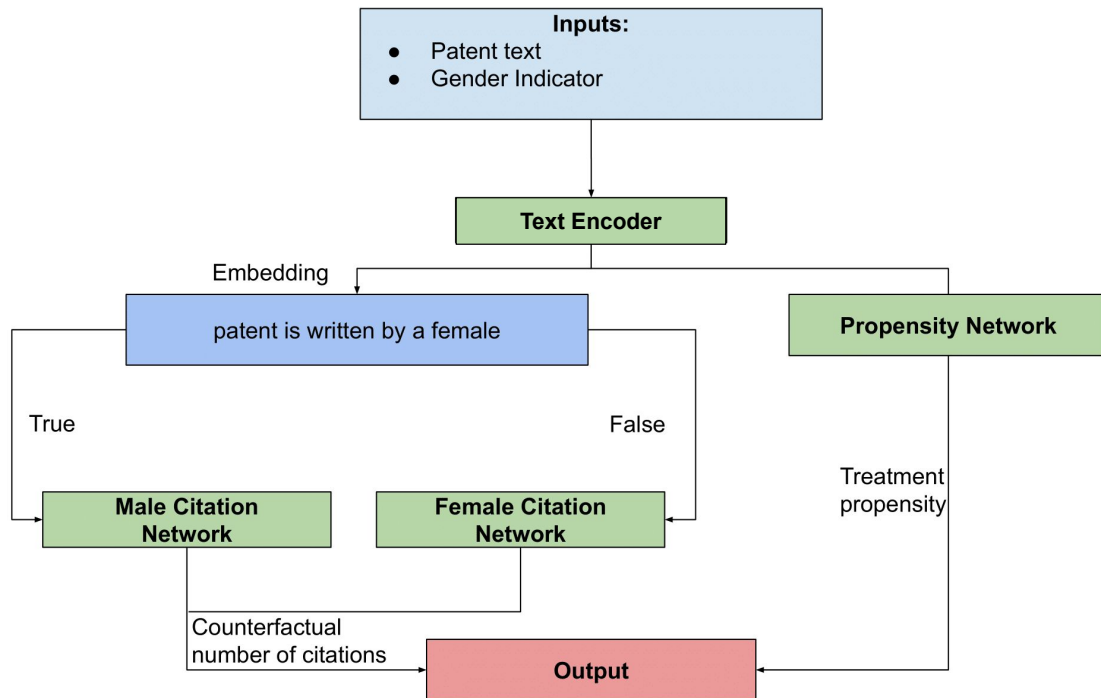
**Inputs:**
- Patent text
- Gender Indicator

**Text Encoder**

Embedding

patent is written by a female

**Propensity Network**

True

False

Treatment propensity

**Male Citation Network**

**Female Citation Network**

Counterfactual number of citations

**Output**